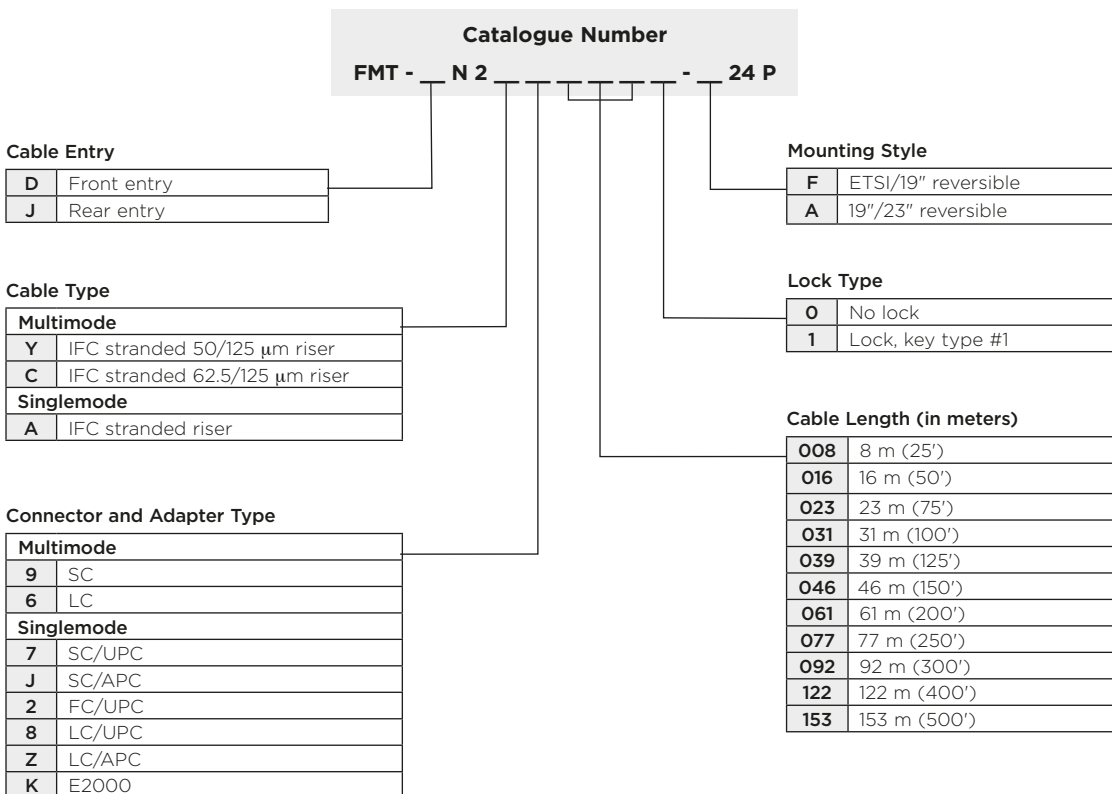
Catalogue Number

FMT - __ N 2 __ __ __ __ __ __ - __ 24 P

Cable Entry

| D | Front entry |
|---|---|
| J | Rear entry |

Cable Type

| Multimode | |
|---|---|
| Y | IFC stranded 50/125 μm riser |
| C | IFC stranded 62.5/125 μm riser |
| Singlemode | |
| A | IFC stranded riser |

Connector and Adapter Type

| Multimode | |
|---|---|
| 9 | SC |
| 6 | LC |
| Singlemode | |
| 7 | SC/UPC |
| J | SC/APC |
| 2 | FC/UPC |
| 8 | LC/UPC |
| Z | LC/APC |
| K | E2000 |

Mounting Style

| F | ETSI/19" reversible |
|---|---|
| A | 19"/23" reversible |

Lock Type

| 0 | No lock |
|---|---|
| 1 | Lock, key type #1 |

Cable Length (in meters)

| 008 | 8 m (25') |
|---|---|
| 016 | 16 m (50') |
| 023 | 23 m (75') |
| 031 | 31 m (100') |
| 039 | 39 m (125') |
| 046 | 46 m (150') |
| 061 | 61 m (200') |
| 077 | 77 m (250') |
| 092 | 92 m (300') |
| 122 | 122 m (400') |
| 153 | 153 m (500') |